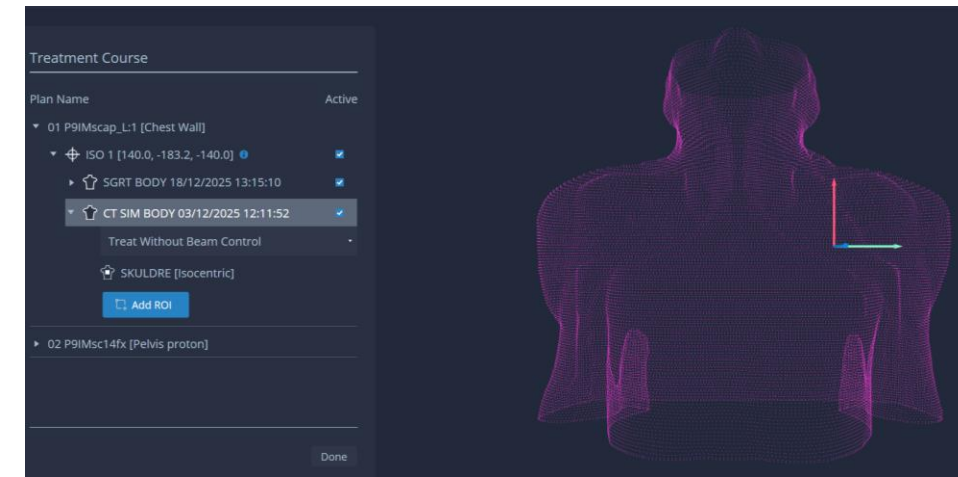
Treatment Course

Plan Name

Active

01 P9IMscap_L:1 [Chest Wall]

ISO 1 [140.0, -183.2, -140.0]

SGRT BODY 18/12/2025 13:15:10

CT SIM BODY 03/12/2025 12:11:52

Treat Without Beam Control

SKULDRE [Isocentric]

Add ROI

02 P9IMsc14fx [Pelvis proton]

Done